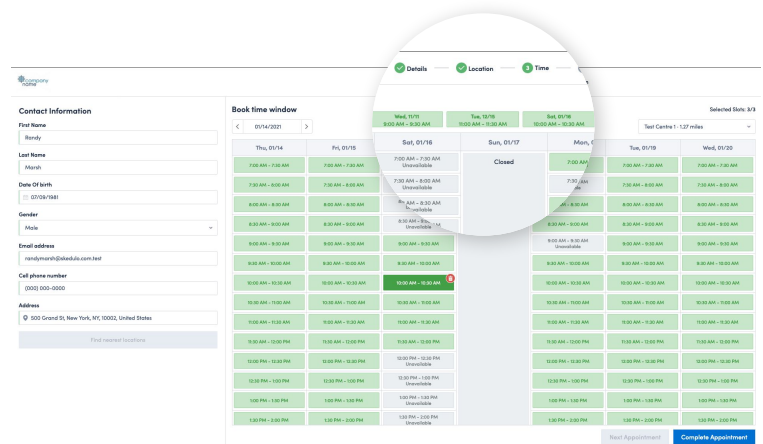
company name

Details — Location — 3 Time

Contact Information

First Name
Randy

Last Name
Marsh

Date Of birth
07/09/1981

Gender
Male

Email address
randymarsh@skedule.com.test

Cell phone number
(000) 000-0000

Address
500 Grand St, New York, NY, 10002, United States

Find nearest locations

Book time window

Wed, 11/11 9:00 AM – 9:30 AM
Tue, 12/15 11:00 AM – 11:30 AM
Sat, 01/16 10:00 AM – 10:30 AM

Selected Slots: 3/3

01/14/2021

Test Centre 1 · 1.27 miles

| Thu, 01/14 | Fri, 01/15 | Sat, 01/16 | Sun, 01/17 | Mon, 01/18 | Tue, 01/19 | Wed, 01/20 |
|---|---|---|---|---|---|---|
| 7:00 AM – 7:30 AM | 7:00 AM – 7:30 AM | 7:00 AM – 7:30 AM Unavailable | Closed | 7:00 AM | 7:00 AM – 7:30 AM | 7:00 AM – 7:30 AM |
| 7:30 AM – 8:00 AM | 7:30 AM – 8:00 AM | 7:30 AM – 8:00 AM Unavailable | | 7:30 AM | 7:30 AM – 8:00 AM | 7:30 AM – 8:00 AM |
| 8:00 AM – 8:30 AM | 8:00 AM – 8:30 AM | 8:00 AM – 8:30 AM Unavailable | | 8:00 AM – 8:30 AM | 8:00 AM – 8:30 AM | 8:00 AM – 8:30 AM |
| 8:30 AM – 9:00 AM | 8:30 AM – 9:00 AM | 8:30 AM – 9:00 AM Unavailable | | 8:30 AM – 9:00 AM | 8:30 AM – 9:00 AM | 8:30 AM – 9:00 AM |
| 9:00 AM – 9:30 AM | 9:00 AM – 9:30 AM | 9:00 AM – 9:30 AM | | 9:00 AM – 9:30 AM Unavailable | 9:00 AM – 9:30 AM | 9:00 AM – 9:30 AM |
| 9:30 AM – 10:00 AM | 9:30 AM – 10:00 AM | 9:30 AM – 10:00 AM | | 9:30 AM – 10:00 AM | 9:30 AM – 10:00 AM | 9:30 AM – 10:00 AM |
| 10:00 AM – 10:30 AM | 10:00 AM – 10:30 AM | 10:00 AM – 10:30 AM | | 10:00 AM – 10:30 AM | 10:00 AM – 10:30 AM | 10:00 AM – 10:30 AM |
| 10:30 AM – 11:00 AM | 10:30 AM – 11:00 AM | 10:30 AM – 11:00 AM | | 10:30 AM – 11:00 AM | 10:30 AM – 11:00 AM | 10:30 AM – 11:00 AM |
| 11:00 AM – 11:30 AM | 11:00 AM – 11:30 AM | 11:00 AM – 11:30 AM | | 11:00 AM – 11:30 AM | 11:00 AM – 11:30 AM | 11:00 AM – 11:30 AM |
| 11:30 AM – 12:00 PM | 11:30 AM – 12:00 PM | 11:30 AM – 12:00 PM | | 11:30 AM – 12:00 PM | 11:30 AM – 12:00 PM | 11:30 AM – 12:00 PM |
| 12:00 PM – 12:30 PM | 12:00 PM – 12:30 PM | 12:00 PM – 12:30 PM Unavailable | | 12:00 PM – 12:30 PM | 12:00 PM – 12:30 PM | 12:00 PM – 12:30 PM |
| 12:30 PM – 1:00 PM | 12:30 PM – 1:00 PM | 12:30 PM – 1:00 PM Unavailable | | 12:30 PM – 1:00 PM | 12:30 PM – 1:00 PM | 12:30 PM – 1:00 PM |
| 1:00 PM – 1:30 PM | 1:00 PM – 1:30 PM | 1:00 PM – 1:30 PM Unavailable | | 1:00 PM – 1:30 PM | 1:00 PM – 1:30 PM | 1:00 PM – 1:30 PM |
| 1:30 PM – 2:00 PM | 1:30 PM – 2:00 PM | 1:30 PM – 2:00 PM Unavailable | | 1:30 PM – 2:00 PM | 1:30 PM – 2:00 PM | 1:30 PM – 2:00 PM |

Reset Appointment
Complete Appointment